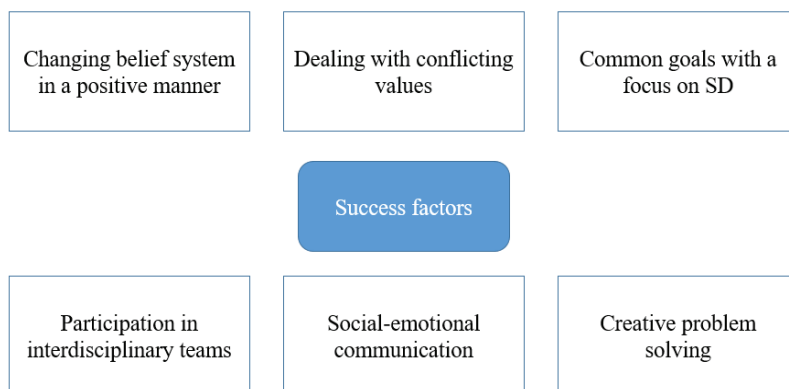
Changing belief system in a positive manner

Dealing with conflicting values

Common goals with a focus on SD

Success factors

Participation in interdisciplinary teams

Social-emotional communication

Creative problem solving